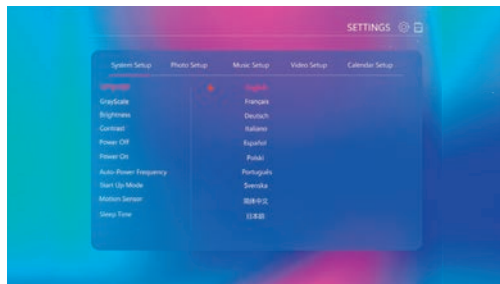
SETTINGS

System Setup | Photo Setup | Music Setup | Video Setup | Calendar Setup

Language
GrayScale
Brightness
Contrast
Power Off
Power On
Auto-Power Frequency
Start Up Mode
Motion Sensor
Sleep Time

English
Français
Deutsch
Italiano
Español
Polski
Português
Svenska
简体中文
日本語